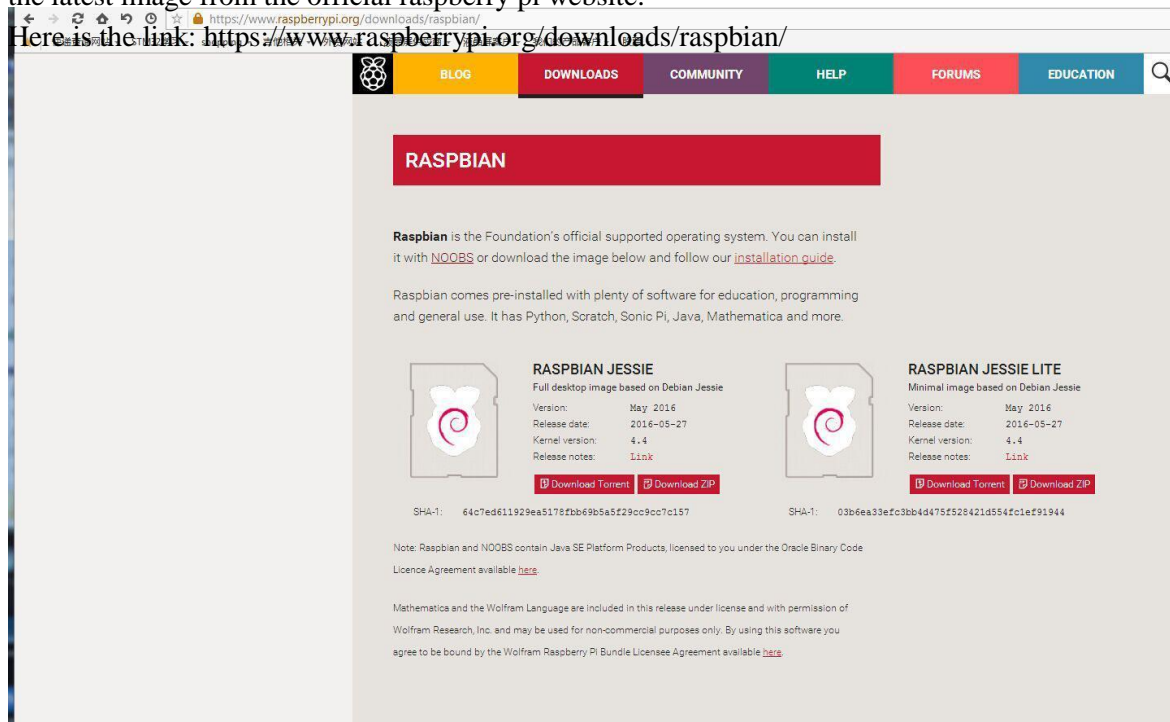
the latest image from the official raspberry pi website.

https://www.raspberrypi.org/downloads/raspbian/

Here is the link: https://www.raspberrypi.org/downloads/raspbian/

BLOG DOWNLOADS COMMUNITY HELP FORUMS EDUCATION

RASPBIAN

Raspbian is the Foundation's official supported operating system. You can install it with NOOBS or download the image below and follow our installation guide.

Raspbian comes pre-installed with plenty of software for education, programming and general use. It has Python, Scratch, Sonic Pi, Java, Mathematica and more.

RASPBIAN JESSIE
Full desktop image based on Debian Jessie

| | |
|---|---|
| Version: | May 2016 |
| Release date: | 2016-05-27 |
| Kernel version: | 4.4 |
| Release notes: | Link |

Download Torrent Download ZIP

SHA-1: 64c7ed611929ea5178fbb69b5a5f29cc9cc7c157

RASPBIAN JESSIE LITE
Minimal image based on Debian Jessie

| | |
|---|---|
| Version: | May 2016 |
| Release date: | 2016-05-27 |
| Kernel version: | 4.4 |
| Release notes: | Link |

Download Torrent Download ZIP

SHA-1: 03b6ea33efc3bb4d475f528421d554fc1ef91944

Note: Raspbian and NOOBS contain Java SE Platform Products, licensed to you under the Oracle Binary Code Licence Agreement available here.

Mathematica and the Wolfram Language are included in this release under license and with permission of Wolfram Research, Inc. and may be used for non-commercial purposes only. By using this software you agree to be bound by the Wolfram Raspberry Pi Bundle Licensee Agreement available here.